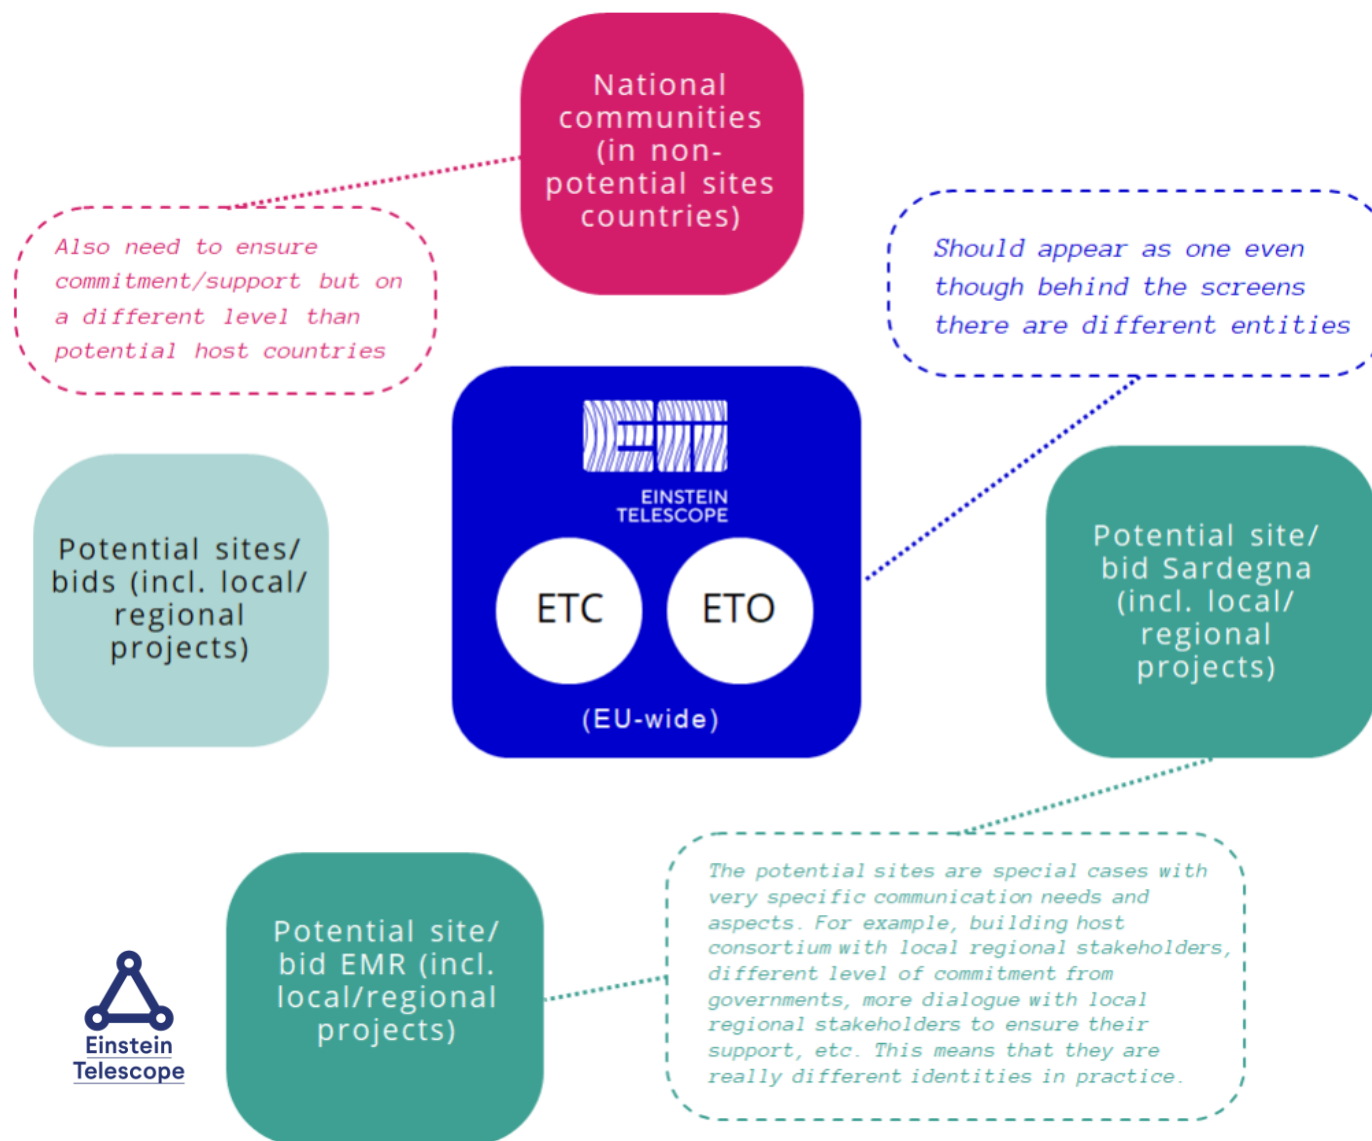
National communities (in non-potential sites countries)

Also need to ensure commitment/support but on a different level than potential host countries

Should appear as one even though behind the screens there are different entities

EINSTEIN TELESCOPE

ETC

ETO

(EU-wide)

Potential sites/ bids (incl. local/ regional projects)

Potential site/ bid Sardegna (incl. local/ regional projects)

The potential sites are special cases with very specific communication needs and aspects. For example, building host consortium with local regional stakeholders, different level of commitment from governments, more dialogue with local regional stakeholders to ensure their support, etc. This means that they are really different identities in practice.

Potential site/ bid EMR (incl. local/regional projects)

Einstein Telescope